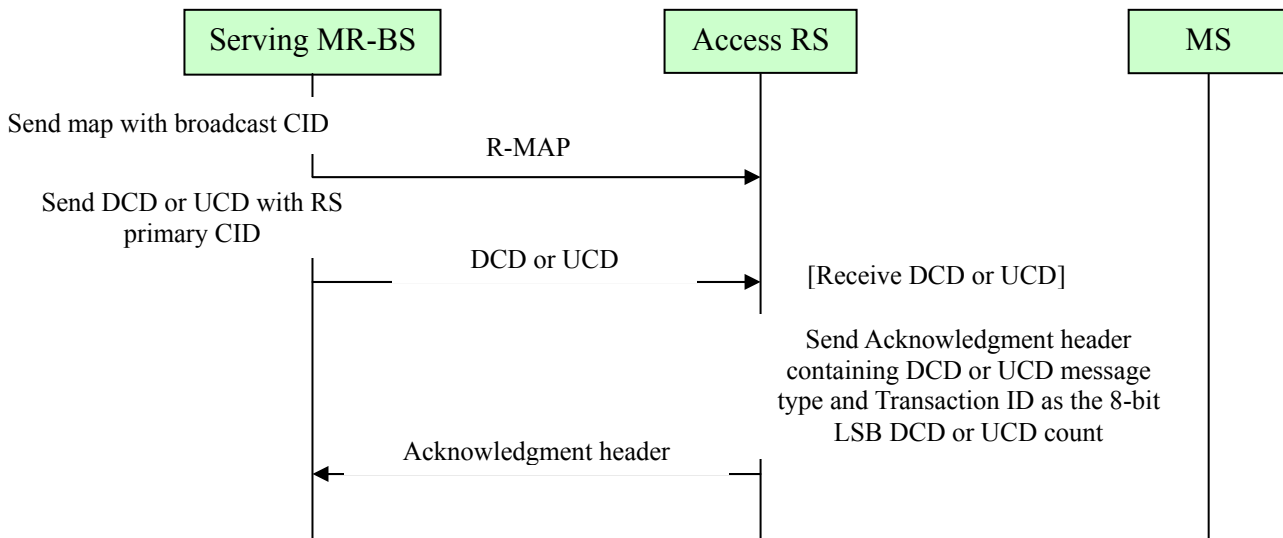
Serving MR-BS

Access RS

MS

Send map with broadcast CID

R-MAP

Send DCD or UCD with RS primary CID

DCD or UCD

[Receive DCD or UCD]

Send Acknowledgment header containing DCD or UCD message type and Transaction ID as the 8-bit LSB DCD or UCD count

Acknowledgment header